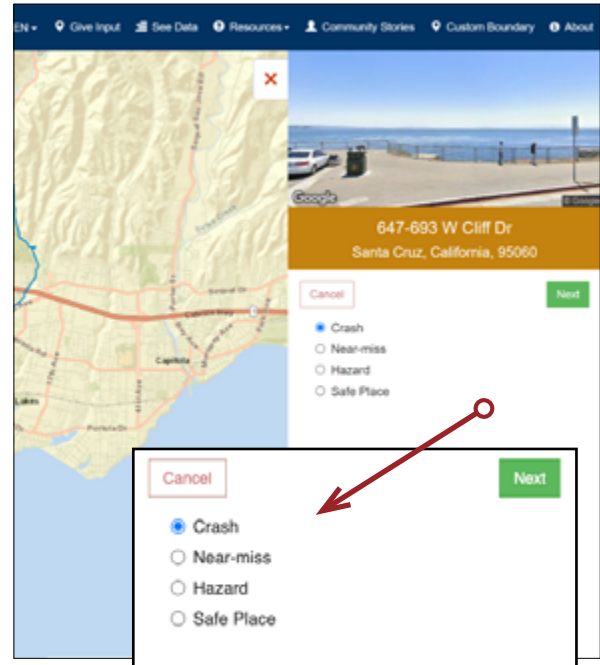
EN ▾ Give Input See Data Resources ▾ Community Stories Custom Boundary About

×

Google

647-693 W Cliff Dr
Santa Cruz, California, 95060

Cancel
Next

Crash
Near-miss
Hazard
Safe Place

Capitola

Cancel
Next

Crash
Near-miss
Hazard
Safe Place